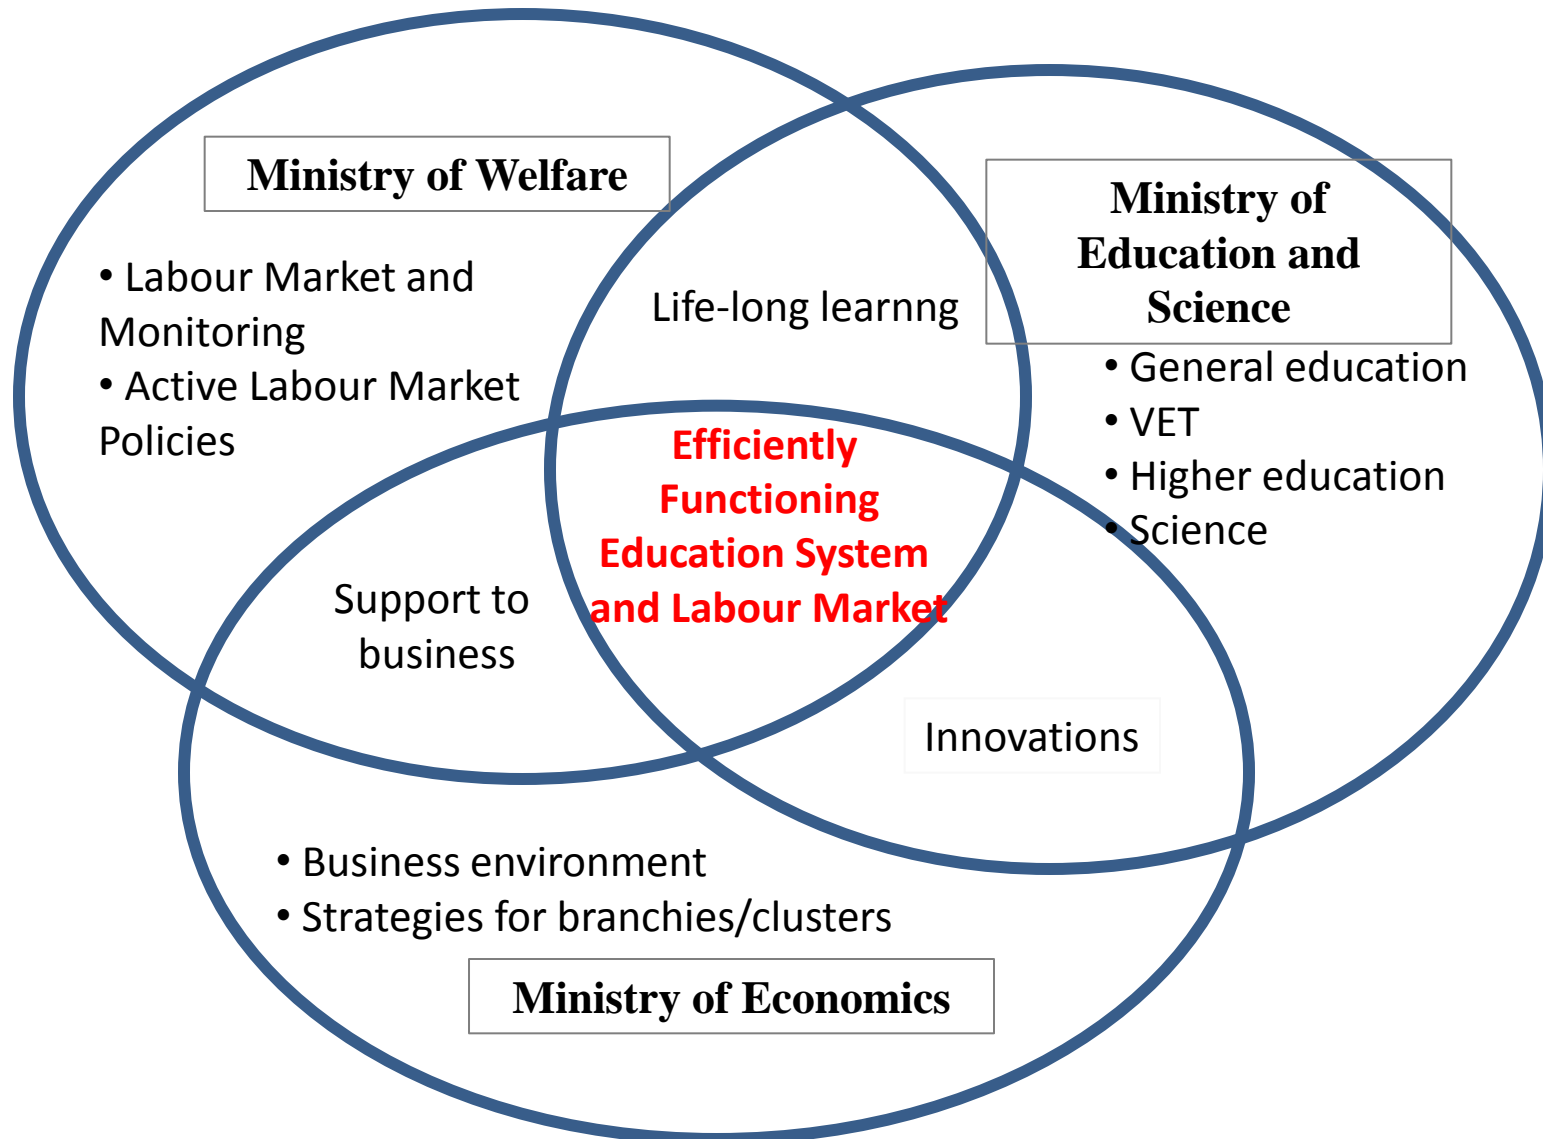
Ministry of Welfare

• Labour Market and Monitoring
• Active Labour Market Policies

Life-long learnng

Ministry of Education and Science

• General education
• VET
• Higher education
• Science

Efficiently Functioning Education System and Labour Market

Support to business

Innovations

• Business environment
• Strategies for branchies/clusters

Ministry of Economics